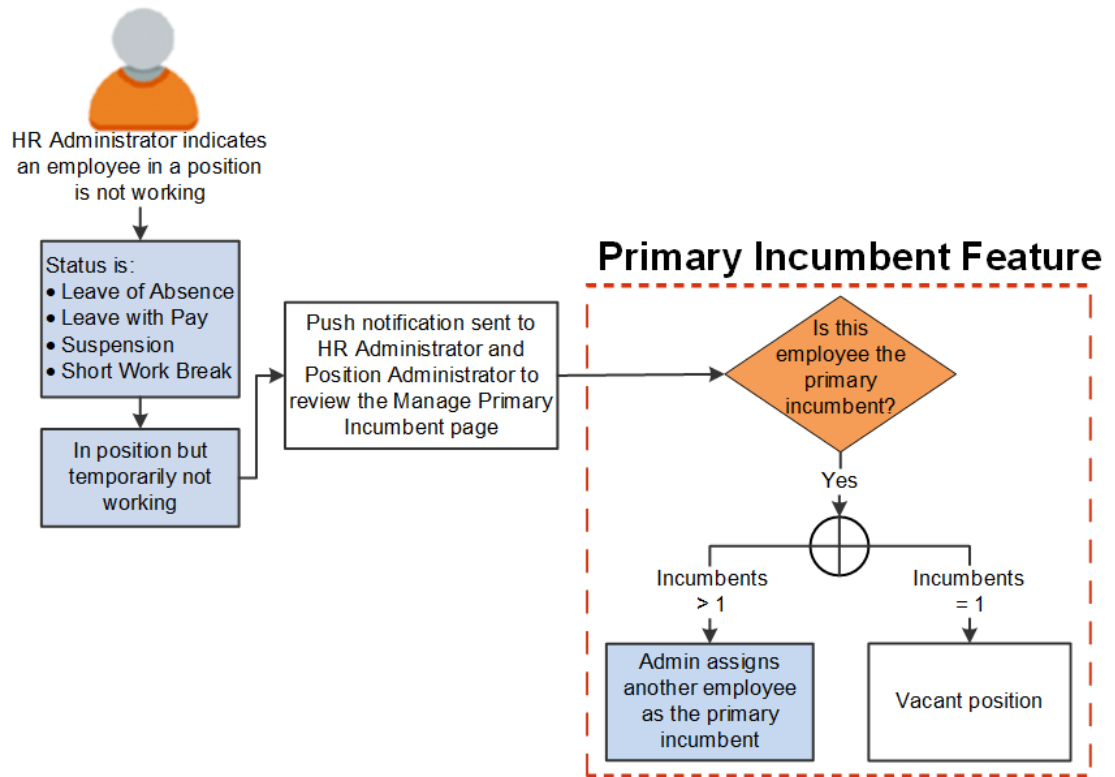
HR Administrator indicates an employee in a position is not working

Status is:
• Leave of Absence
• Leave with Pay
• Suspension
• Short Work Break

In position but temporarily not working

Push notification sent to HR Administrator and Position Administrator to review the Manage Primary Incumbent page

Primary Incumbent Feature

Is this employee the primary incumbent?

Yes

Incumbents > 1

Incumbents = 1

Admin assigns another employee as the primary incumbent

Vacant position